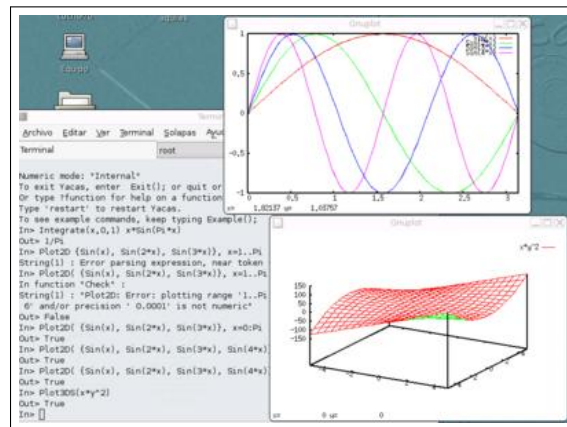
Equipo

Terminal

Archivo Editar Ver Terminal Solapas Ayu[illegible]

Terminal root

Numeric mode: "Internal"
To exit Yacas, enter Exit(); or quit or
Or type ?function for help on a function
Type 'restart' to restart Yacas.
To see example commands, keep typing Example();
In> Integrate(x,0,1) x*Sin(Pi*x)
Out> 1/Pi
In> Plot2D( {Sin(x), Sin(2*x), Sin(3*x)}, x=1..Pi
String(1) : Error parsing expression, near token
In> Plot2D( {Sin(x), Sin(2*x), Sin(3*x)}, x=1..Pi
In function "Check" :
String(1) : "Plot2D: Error: plotting range '1..Pi
0' and/or precision ' 0.0001' is not numeric"
Out> False
In> Plot2D( {Sin(x), Sin(2*x), Sin(3*x)}, x=0:Pi
Out> True
In> Plot2D( {Sin(x), Sin(2*x), Sin(3*x), Sin(4*x)
Out> True
In> Plot2D( {Sin(x), Sin(2*x), Sin(3*x), Sin(4*x)
Out> True
In> Plot3DS(x*y^2)
Out> True
In> []

Gnuplot

1
0.5
0
-0.5
-1
0 0.5 1 1.5 2 2.5 3
1.02137 1.03757

Gnuplot

x*y^2
150
100
50
0
-50
-100
-150
0 0